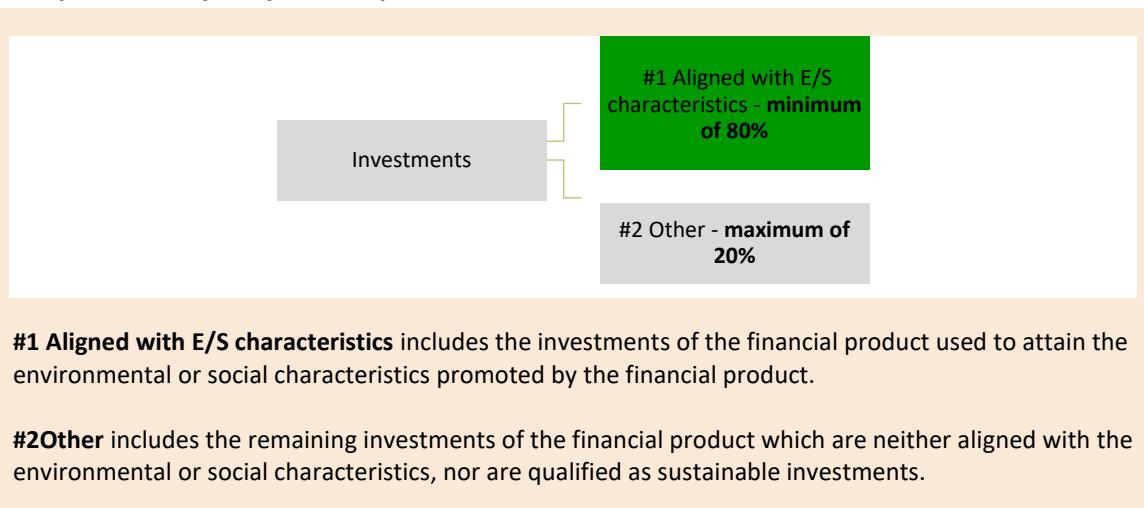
Investments

#1 Aligned with E/S characteristics - **minimum of 80%**

#2 Other - **maximum of 20%**

**#1 Aligned with E/S characteristics** includes the investments of the financial product used to attain the environmental or social characteristics promoted by the financial product.

**#2Other** includes the remaining investments of the financial product which are neither aligned with the environmental or social characteristics, nor are qualified as sustainable investments.